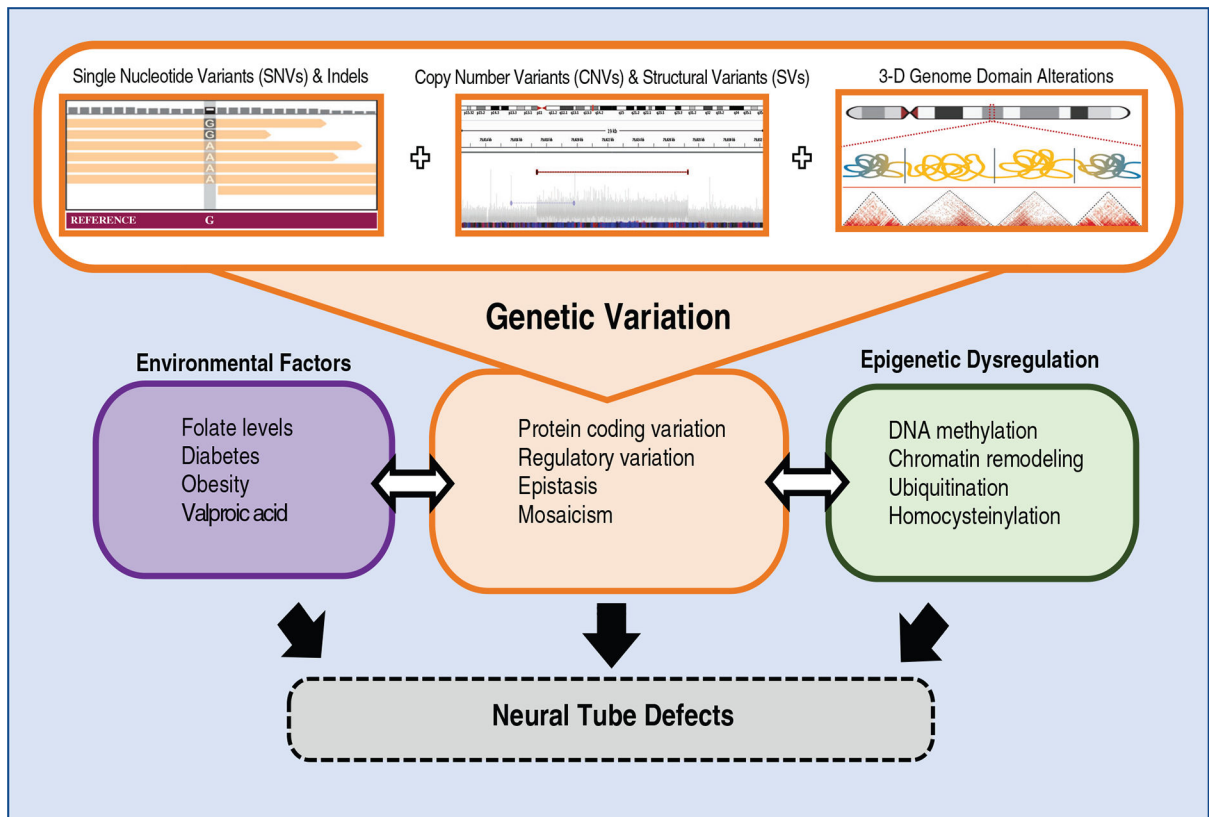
Single Nucleotide Variants (SNVs) & Indels

G
G
A
A
A
A
REFERENCE G

Copy Number Variants (CNVs) & Structural Variants (SVs)

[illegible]

3-D Genome Domain Alterations

Genetic Variation

Environmental Factors

Folate levels
Diabetes
Obesity
Valproic acid

Protein coding variation
Regulatory variation
Epistasis
Mosaicism

Epigenetic Dysregulation

DNA methylation
Chromatin remodeling
Ubiquitination
Homocysteinylation

Neural Tube Defects